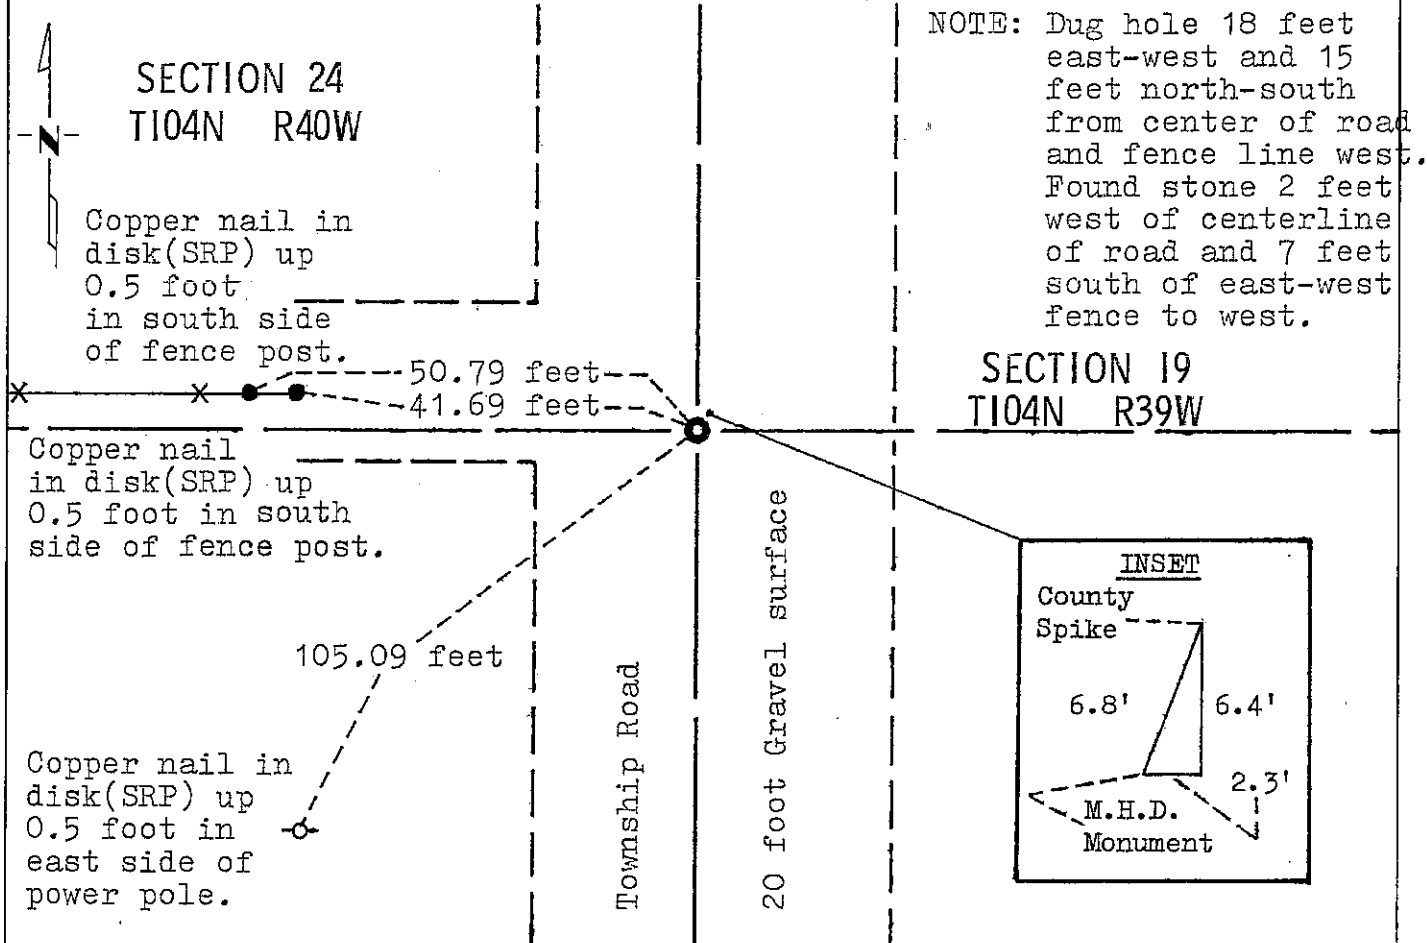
N

SECTION 24
T104N R40W

Copper nail in disk(SRP) up 0.5 foot in south side of fence post.

NOTE: Dug hole 18 feet east-west and 15 feet north-south from center of road and fence line west. Found stone 2 feet west of centerline of road and 7 feet south of east-west fence to west.

SECTION 19
T104N R39W

50.79 feet

41.69 feet

Copper nail in disk(SRP) up 0.5 foot in south side of fence post.

105.09 feet

Copper nail in disk(SRP) up 0.5 foot in east side of power pole.

Township Road

20 foot Gravel surface

INSET
County Spike
6.8'
6.4'
2.3'
M.H.D. Monument